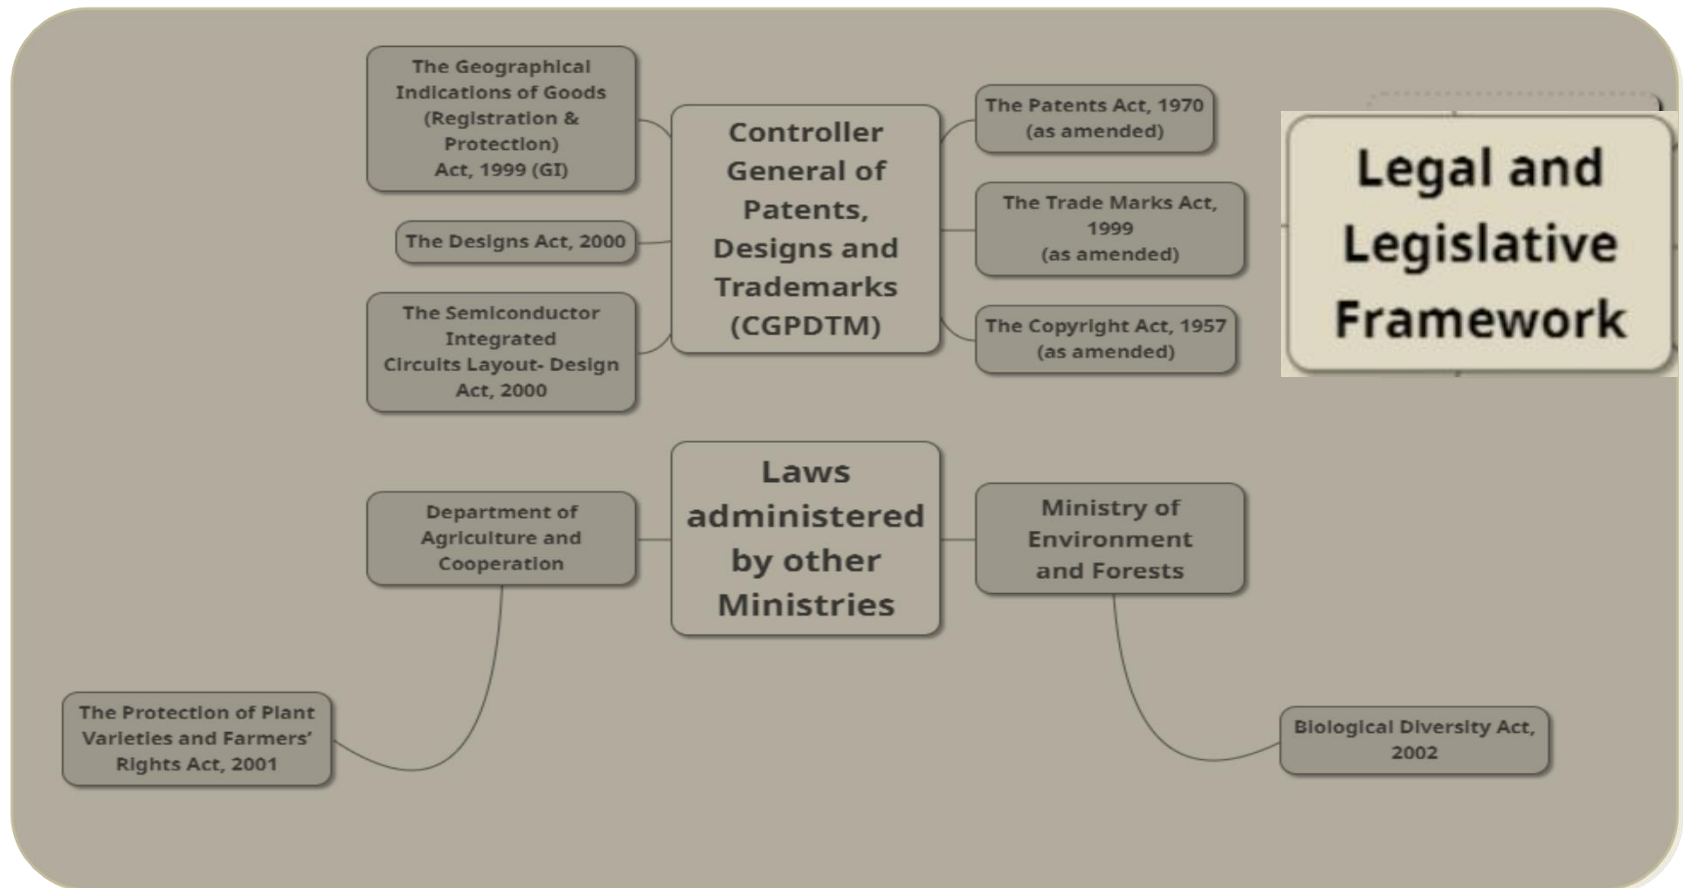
Legal and Legislative Framework

Controller General of Patents, Designs and Trademarks (CGPDTM)

The Geographical Indications of Goods (Registration & Protection) Act, 1999 (GI)

The Designs Act, 2000

The Semiconductor Integrated Circuits Layout- Design Act, 2000

The Patents Act, 1970 (as amended)

The Trade Marks Act, 1999 (as amended)

The Copyright Act, 1957 (as amended)

Laws administered by other Ministries

Department of Agriculture and Cooperation

The Protection of Plant Varieties and Farmers' Rights Act, 2001

Ministry of Environment and Forests

Biological Diversity Act, 2002